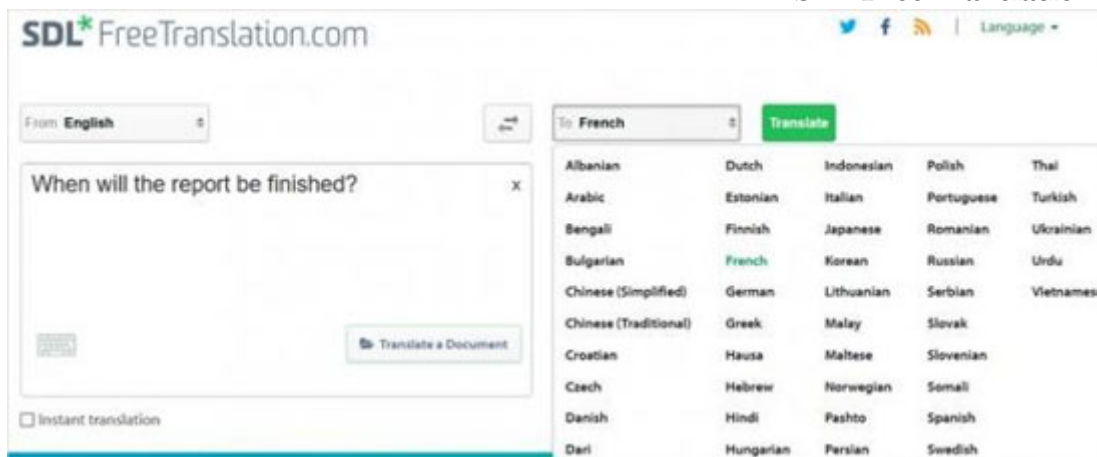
SDL* FreeTranslation.com

Language ▾

From English

To French

Translate

When will the report be finished?

x

Translate a Document

Instant translation

Albanian
Arabic
Bengali
Bulgarian
Chinese (Simplified)
Chinese (Traditional)
Croatian
Czech
Danish
Dari

Dutch
Estonian
Finnish
French
German
Greek
Hausa
Hebrew
Hindi
Hungarian

Indonesian
Italian
Japanese
Korean
Lithuanian
Malay
Maltese
Norwegian
Pashto
Persian

Polish
Portuguese
Romanian
Russian
Serbian
Slovak
Slovenian
Somali
Spanish
Swedish

Thai
Turkish
Ukrainian
Urdu
Vietnames